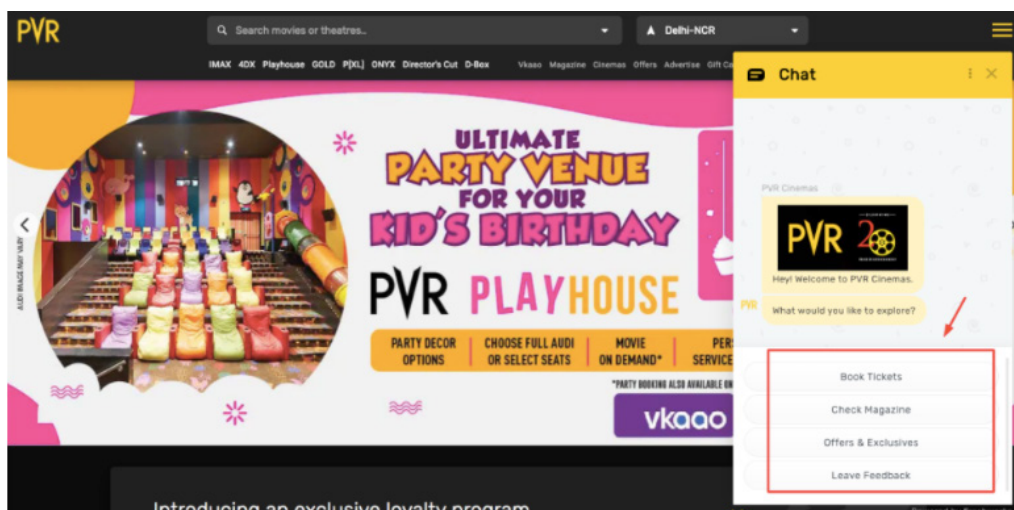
PVR

Search movies or theatres...

Delhi-NCR

IMAX 4DX Playhouse GOLD P[XL] ONYX Director's Cut D-Box Vkaao Magazine Cinemas Offers Advertise Gift Ca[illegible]

AUDI IMAGE MAY VARY

ULTIMATE PARTY VENUE FOR YOUR KID'S BIRTHDAY

PVR PLAYHOUSE

PARTY DECOR OPTIONS

CHOOSE FULL AUDI OR SELECT SEATS

MOVIE ON DEMAND*

PERS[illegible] SERVICE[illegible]

*PARTY BOOKING ALSO AVAILABLE ON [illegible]

vkaao

Introducing an exclusive loyalty program

Chat

PVR Cinemas

PVR 20

Hey! Welcome to PVR Cinemas.

What would you like to explore?

PVR

Book Tickets

Check Magazine

Offers & Exclusives

Leave Feedback